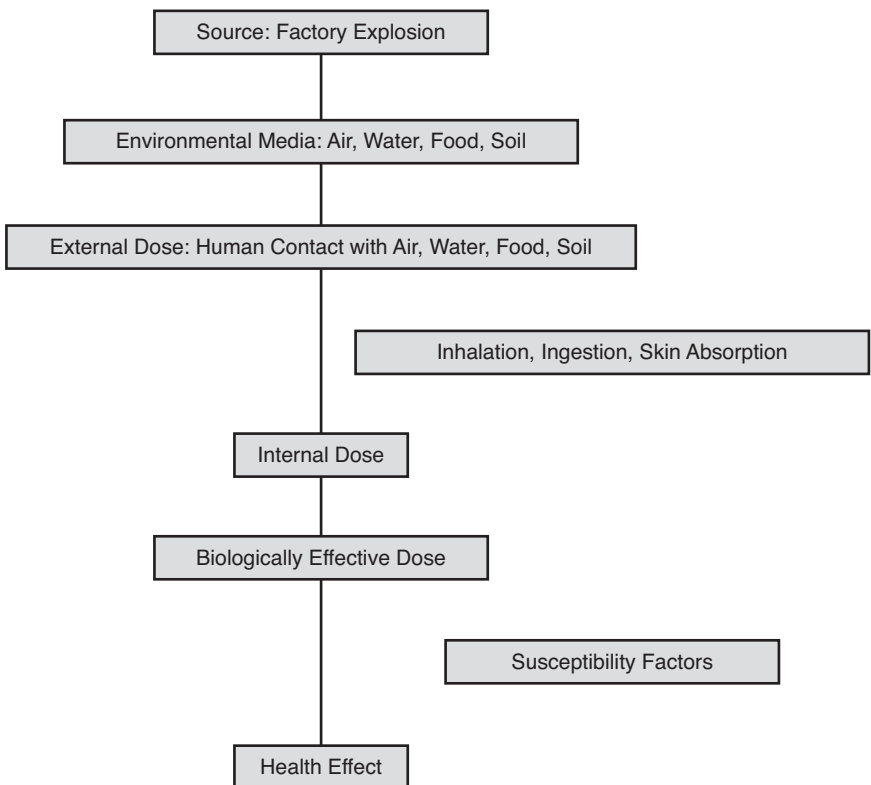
Source: Factory Explosion

Environmental Media: Air, Water, Food, Soil

External Dose: Human Contact with Air, Water, Food, Soil

Inhalation, Ingestion, Skin Absorption

Internal Dose

Biologically Effective Dose

Susceptibility Factors

Health Effect